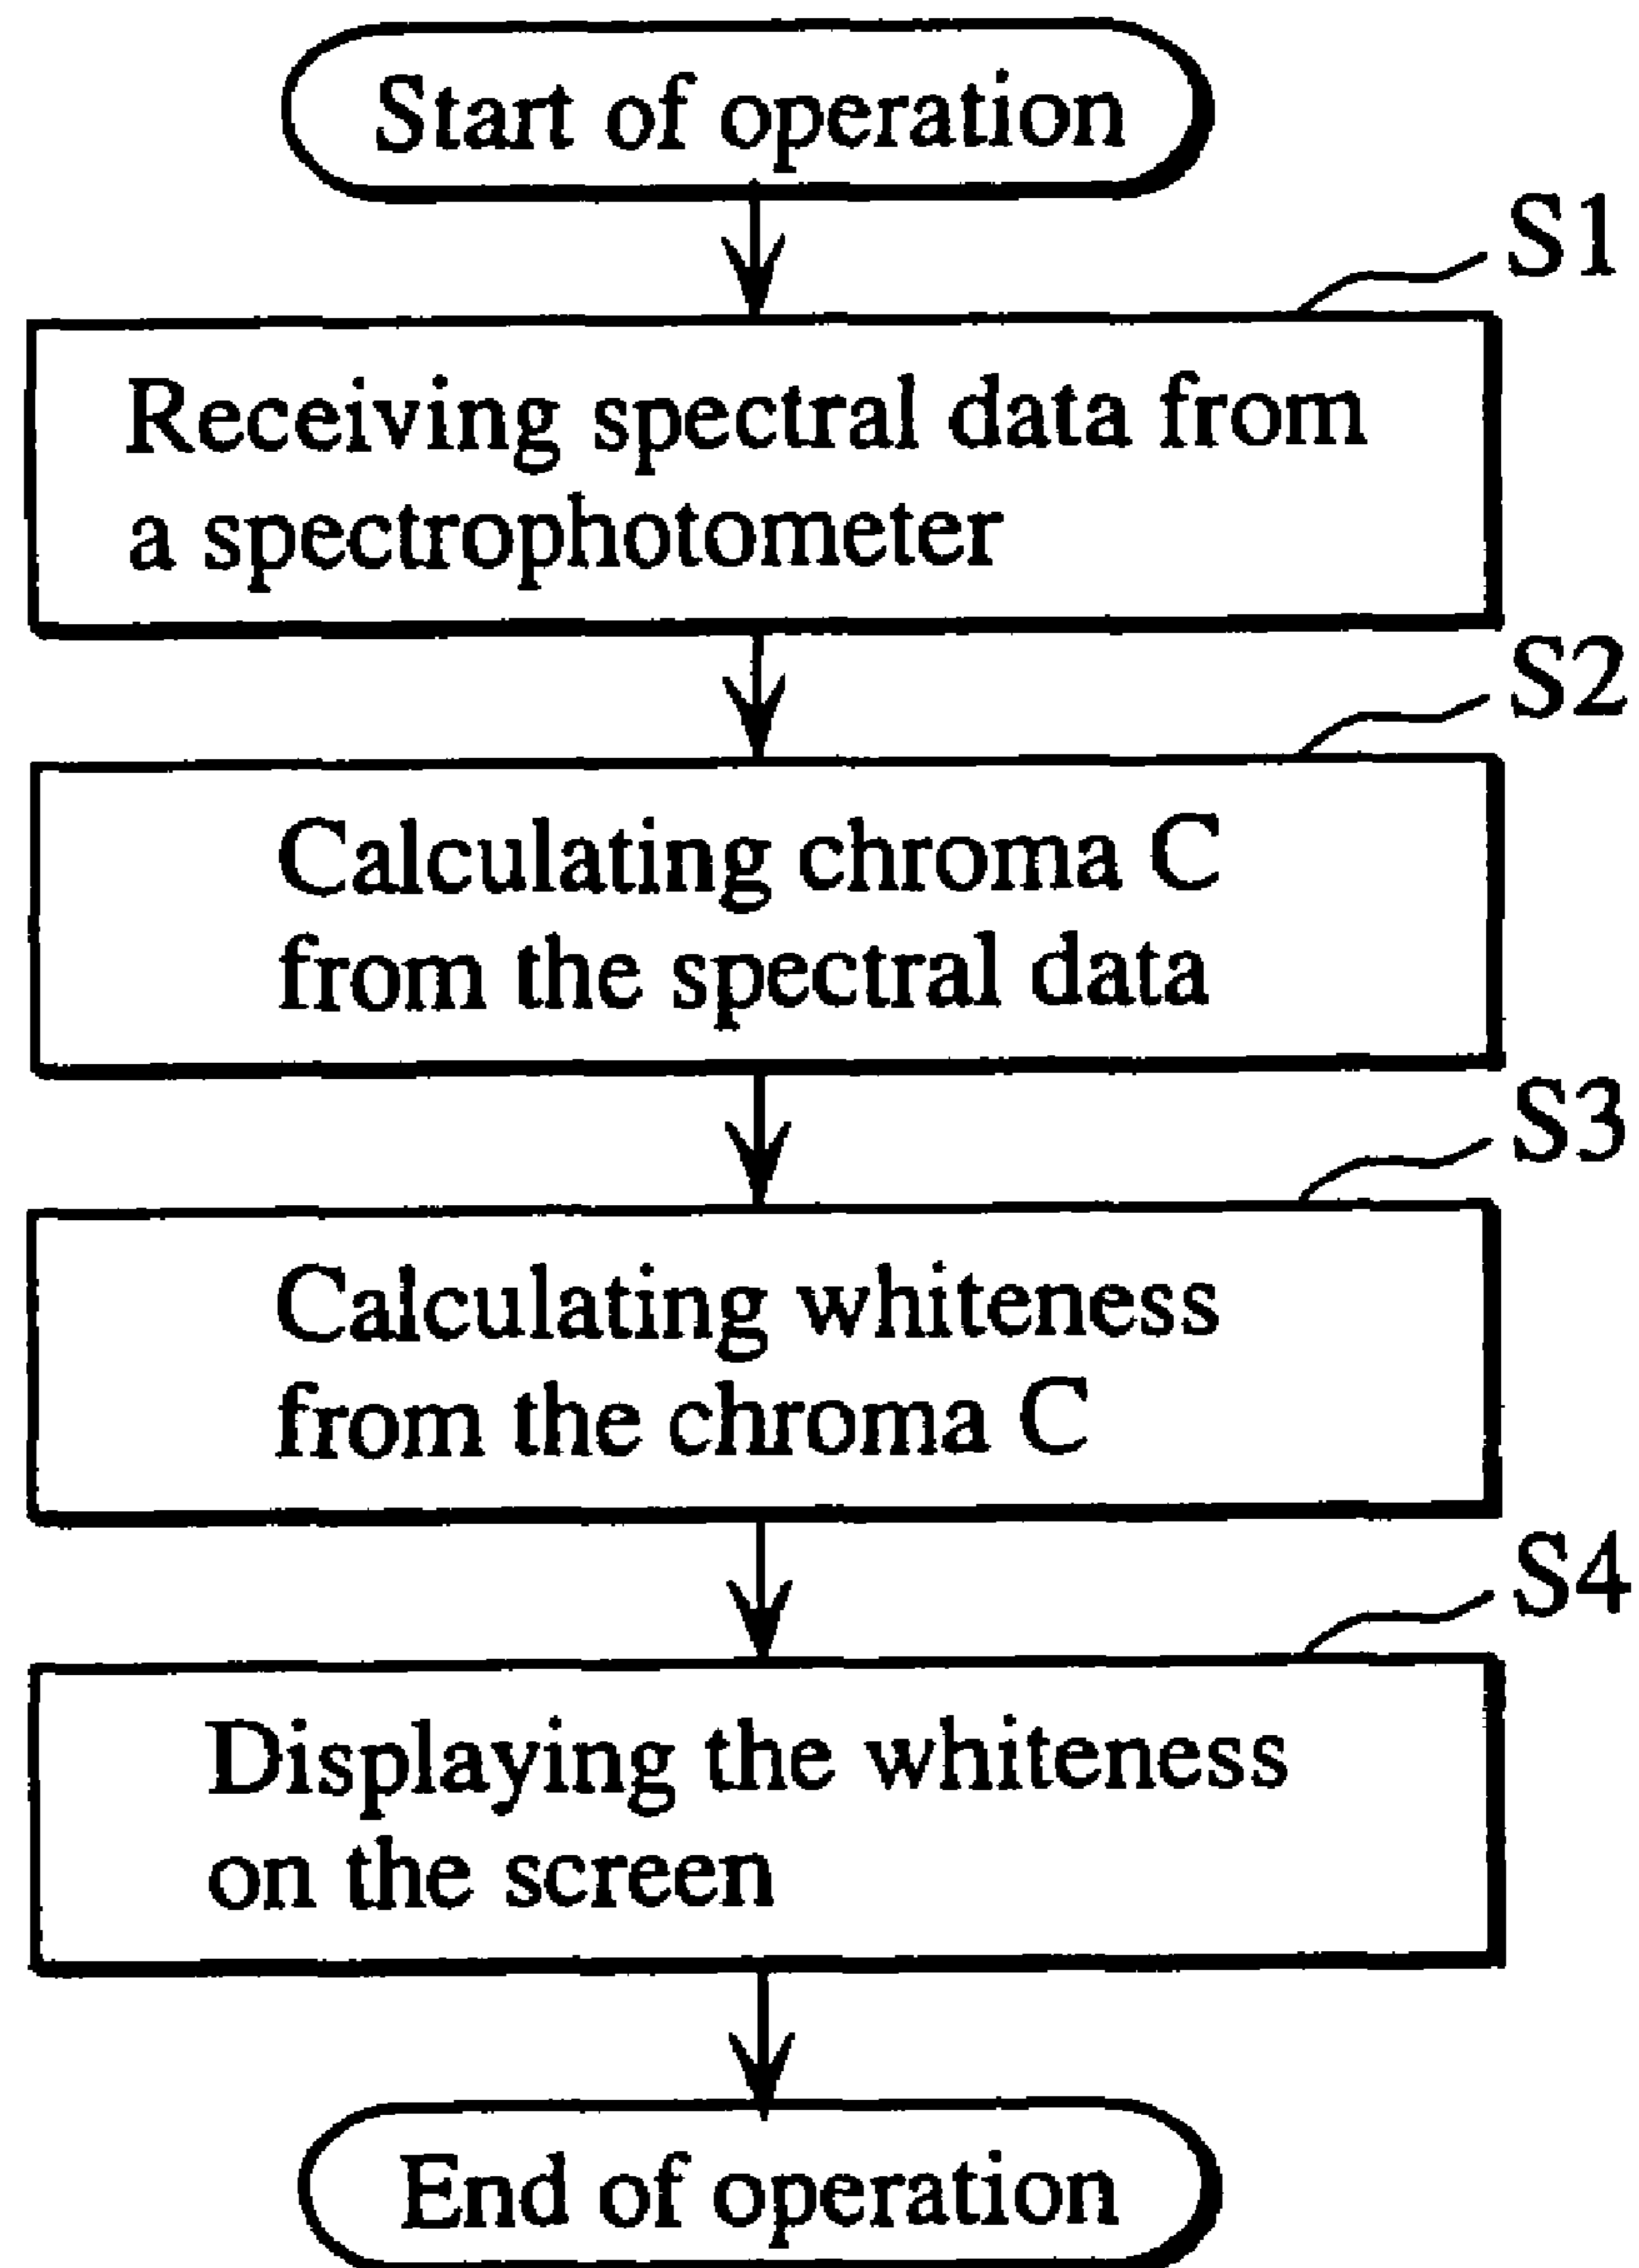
Start of operation

S1

Receiving spectral data from a spectrophotometer

S2

Calculating chroma C from the spectral data

S3

Calculating whiteness from the chroma C

S4

Displaying the whiteness on the screen

End of operation